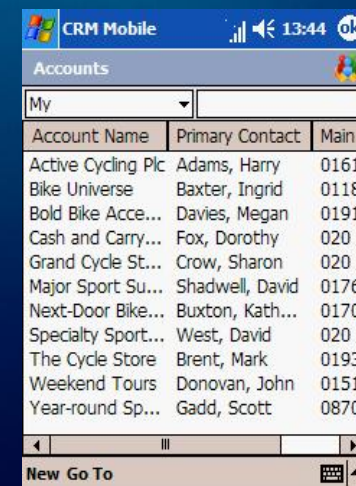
CRM Mobile 13:44 ok

Accounts

My

| Account Name | Primary Contact | Main |
|---|---|---|
| Active Cycling Plc | Adams, Harry | 0161 |
| Bike Universe | Baxter, Ingrid | 0118 |
| Bold Bike Acce... | Davies, Megan | 0191 |
| Cash and Carry... | Fox, Dorothy | 020 |
| Grand Cycle St... | Crow, Sharon | 020 |
| Major Sport Su... | Shadwell, David | 0176 |
| Next-Door Bike... | Buxton, Kath... | 0170 |
| Specialty Sport... | West, David | 020 |
| The Cycle Store | Brent, Mark | 0193 |
| Weekend Tours | Donovan, John | 0151 |
| Year-round Sp... | Gadd, Scott | 0870 |

New Go To